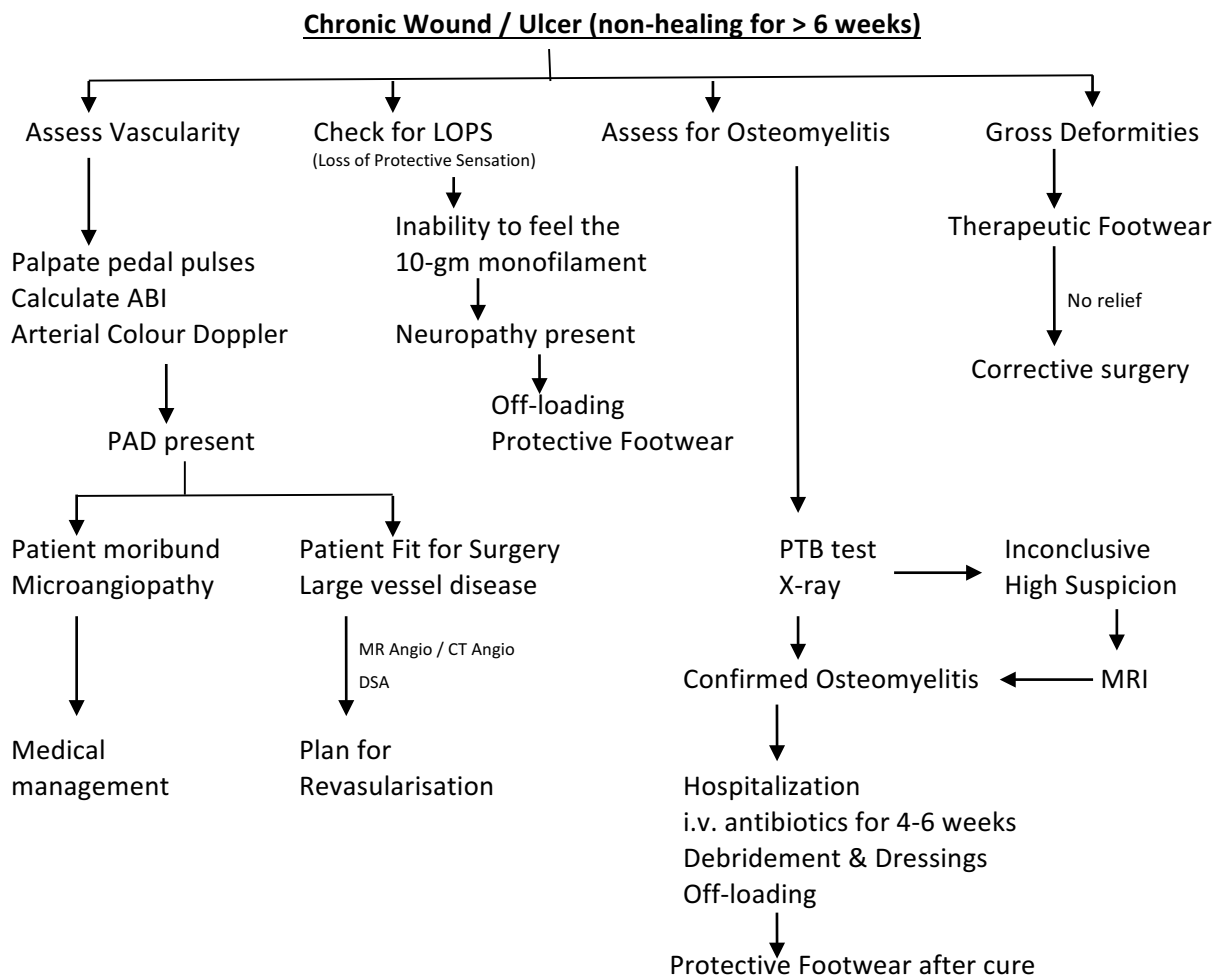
Chronic Wound / Ulcer (non-healing for > 6 weeks)

Assess Vascularity

Palpate pedal pulses
Calculate ABI
Arterial Colour Doppler

PAD present

Patient moribund
Microangiopathy

Medical management

Patient Fit for Surgery
Large vessel disease

MR Angio / CT Angio
DSA

Plan for Revasularisation

Check for LOPS
(Loss of Protective Sensation)

Inability to feel the 10-gm monofilament

Neuropathy present

Off-loading
Protective Footwear

Assess for Osteomyelitis

PTB test
X-ray

Inconclusive
High Suspicion

MRI

Confirmed Osteomyelitis

Hospitalization
i.v. antibiotics for 4-6 weeks
Debridement & Dressings
Off-loading

Protective Footwear after cure

Gross Deformities

Therapeutic Footwear

No relief

Corrective surgery